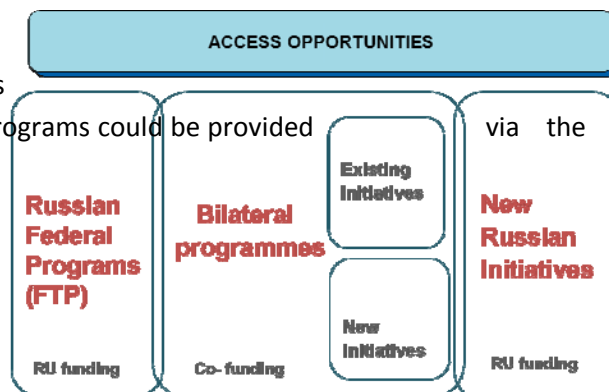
ACCESS OPPORTUNITIES

s

rograms could be provided via the

Russian Federal Programs (FTP)

RU funding

Bilateral programmes

Co- funding

Existing initiatives

New initiatives

New Russian Initiatives

RU funding